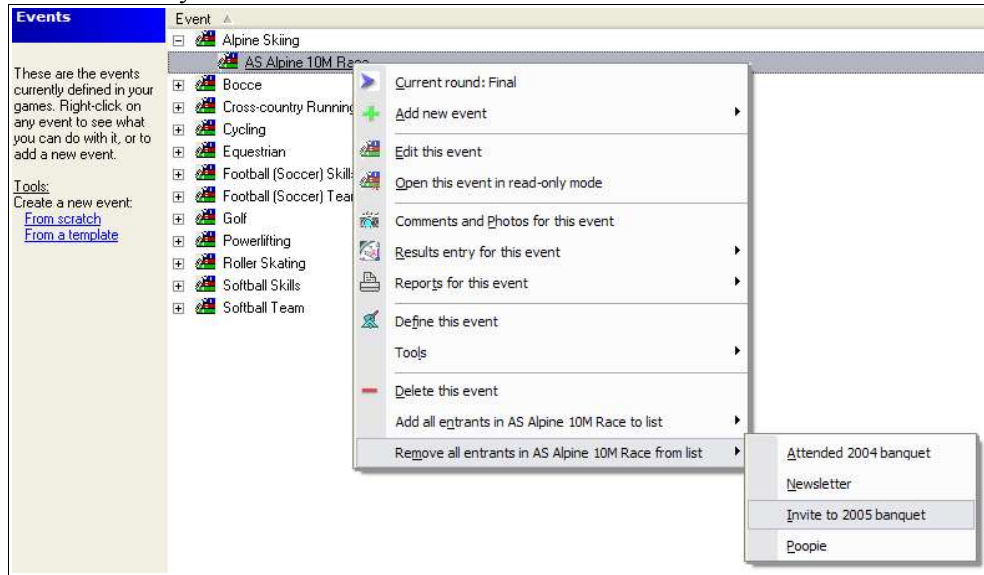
Events

These are the events currently defined in your games. Right-click on any event to see what you can do with it, or to add a new event.

Tools:
Create a new event:
From scratch
From a template

Event

Alpine Skiing
AS Alpine 10M Race
Bocce
Cross-country Running
Cycling
Equestrian
Football (Soccer) Skill
Football (Soccer) Tea
Golf
Powerlifting
Roller Skating
Softball Skills
Softball Team

Current round: Final
Add new event
Edit this event
Open this event in read-only mode
Comments and Photos for this event
Results entry for this event
Reports for this event
Define this event
Tools
Delete this event
Add all entrants in AS Alpine 10M Race to list
Remove all entrants in AS Alpine 10M Race from list

Attended 2004 banquet
Newsletter
Invite to 2005 banquet
Poopie